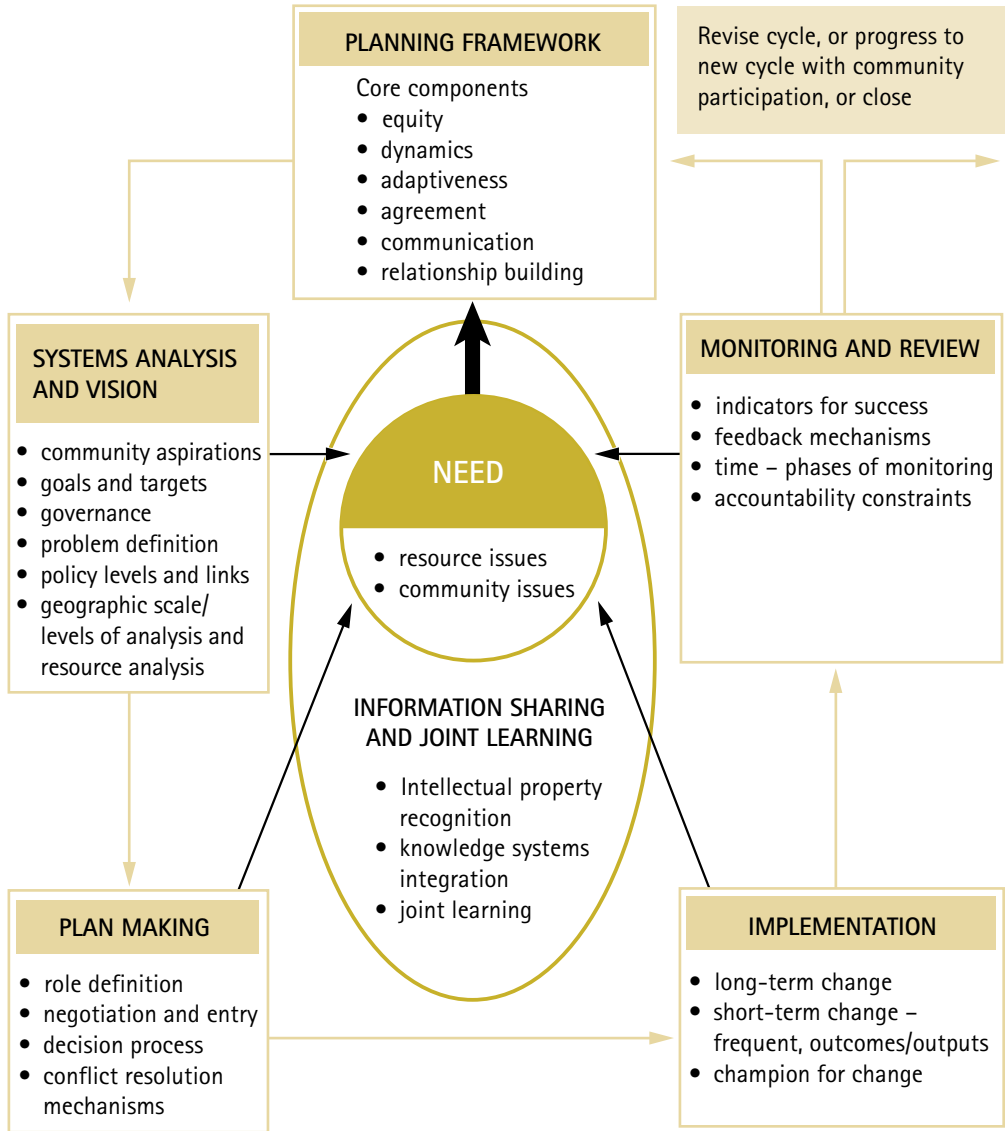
PLANNING FRAMEWORK

Core components
- equity
- dynamics
- adaptiveness
- agreement
- communication
- relationship building

Revise cycle, or progress to new cycle with community participation, or close

SYSTEMS ANALYSIS AND VISION

- community aspirations
- goals and targets
- governance
- problem definition
- policy levels and links
- geographic scale/ levels of analysis and resource analysis

NEED

- resource issues
- community issues

MONITORING AND REVIEW

- indicators for success
- feedback mechanisms
- time – phases of monitoring
- accountability constraints

INFORMATION SHARING AND JOINT LEARNING

- Intellectual property recognition
- knowledge systems integration
- joint learning

PLAN MAKING

- role definition
- negotiation and entry
- decision process
- conflict resolution mechanisms

IMPLEMENTATION

- long-term change
- short-term change – frequent, outcomes/outputs
- champion for change